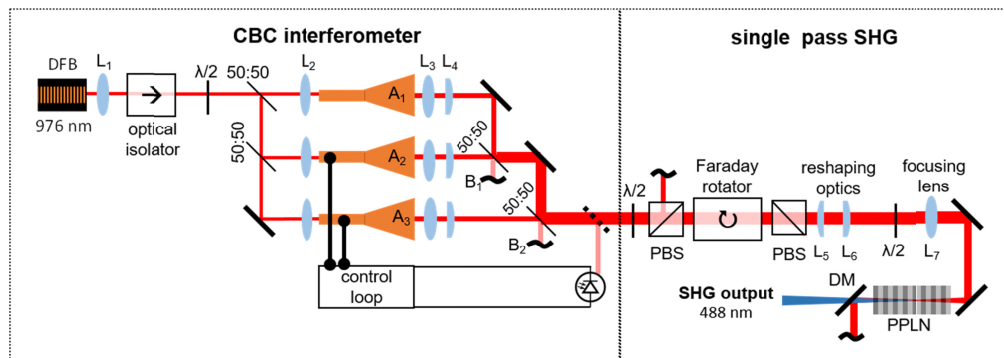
CBC interferometer

single pass SHG

DFB
976 nm
$L_1$
optical isolator
$\lambda/2$
50:50
50:50
$L_2$
$A_1$
$A_2$
$A_3$
$L_3$ $L_4$
50:50
$B_1$
50:50
$B_2$
control loop
$\lambda/2$
PBS
Faraday rotator
PBS
reshaping optics
$L_5$ $L_6$
$\lambda/2$
focusing lens
$L_7$
SHG output
488 nm
DM
PPLN